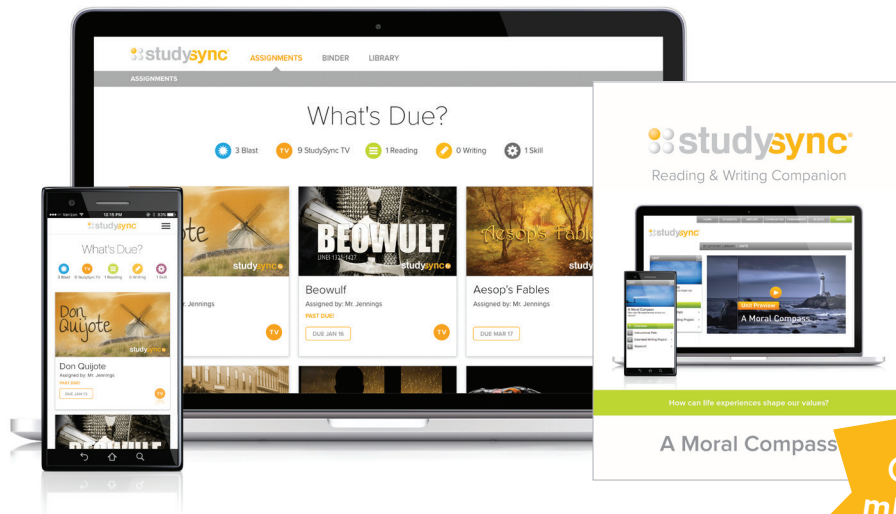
studysync ASSIGNMENTS BINDER LIBRARY

ASSIGNMENTS

What's Due?

3 Blast 9 StudySync TV 1 Reading 0 Writing 1 Skill

studysync

Mr. Jennings

TV

BEOWULF

LINES 1251-1427

studysync

Beowulf

Assigned by: Mr. Jennings

PAST DUE!

DUE JAN 16

TV

Aesop's Fables

studysync

Aesop's Fables

Assigned by: Mr. Jennings

DUE MAR 17

12:15 PM

studysync

What's Due?

3 Blast 9 StudySync TV 1 Reading 0 Writing 1 Skill

Don Quijote

studysync

Don Quijote

Assigned by: Mr. Jennings

PAST DUE!

DUE JAN 16

TV

studysync

Reading & Writing Companion

studysync

Unit Preview

A Moral Compass

How can life experiences shape our values?

A Moral Compass